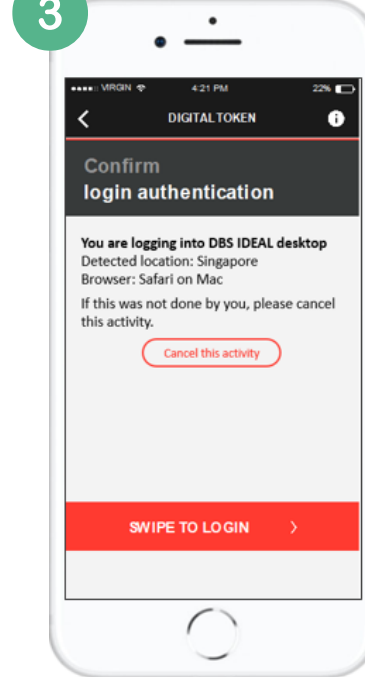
3

VIRGIN 4:21 PM 22%

DIGITAL TOKEN

Confirm
login authentication

You are logging into DBS IDEAL desktop
Detected location: Singapore
Browser: Safari on Mac
If this was not done by you, please cancel this activity.

Cancel this activity

SWIPE TO LOGIN ›